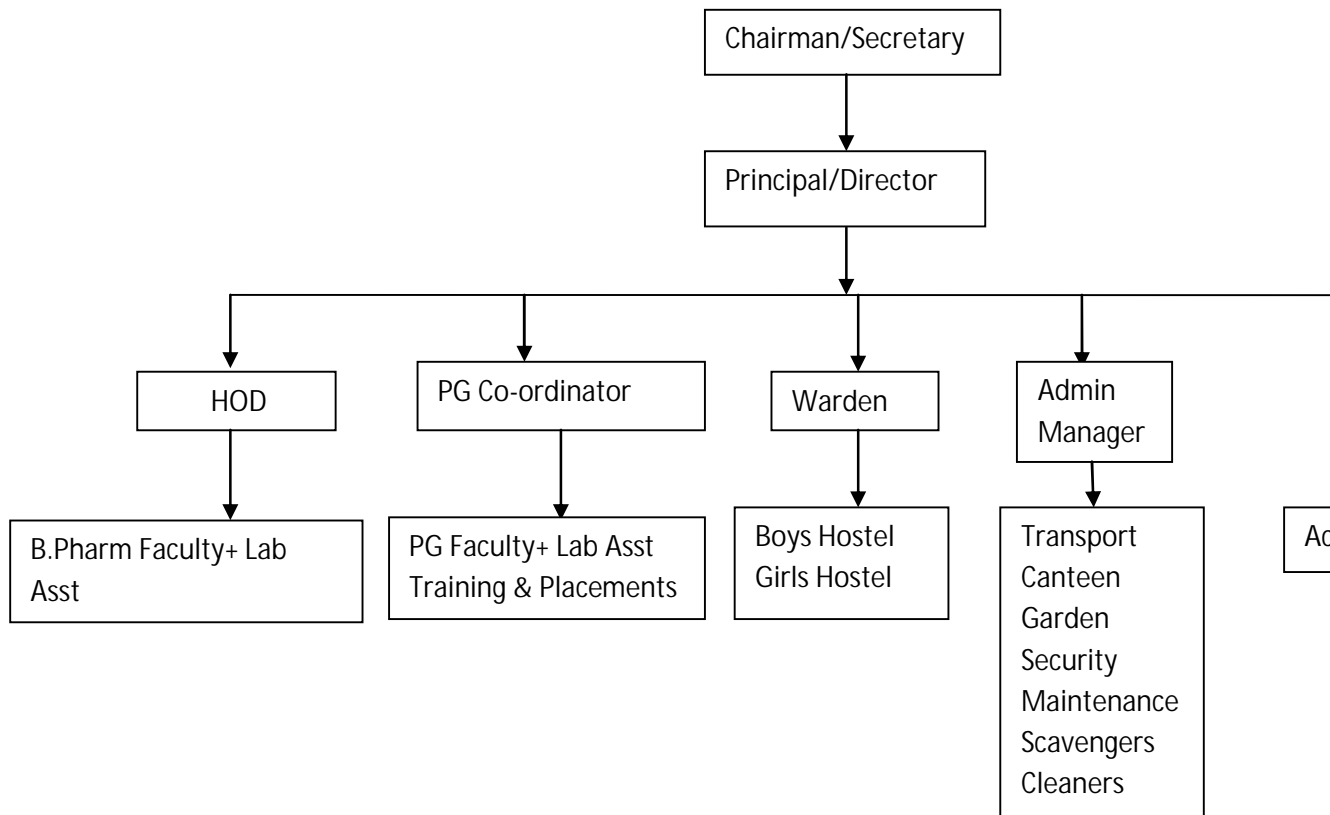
Chairman/Secretary

Principal/Director

HOD

PG Co-ordinator

Warden

Admin Manager

B.Pharm Faculty+ Lab Asst

PG Faculty+ Lab Asst
Training & Placements

Boys Hostel
Girls Hostel

Transport
Canteen
Garden
Security
Maintenance
Scavengers
Cleaners

Ac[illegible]